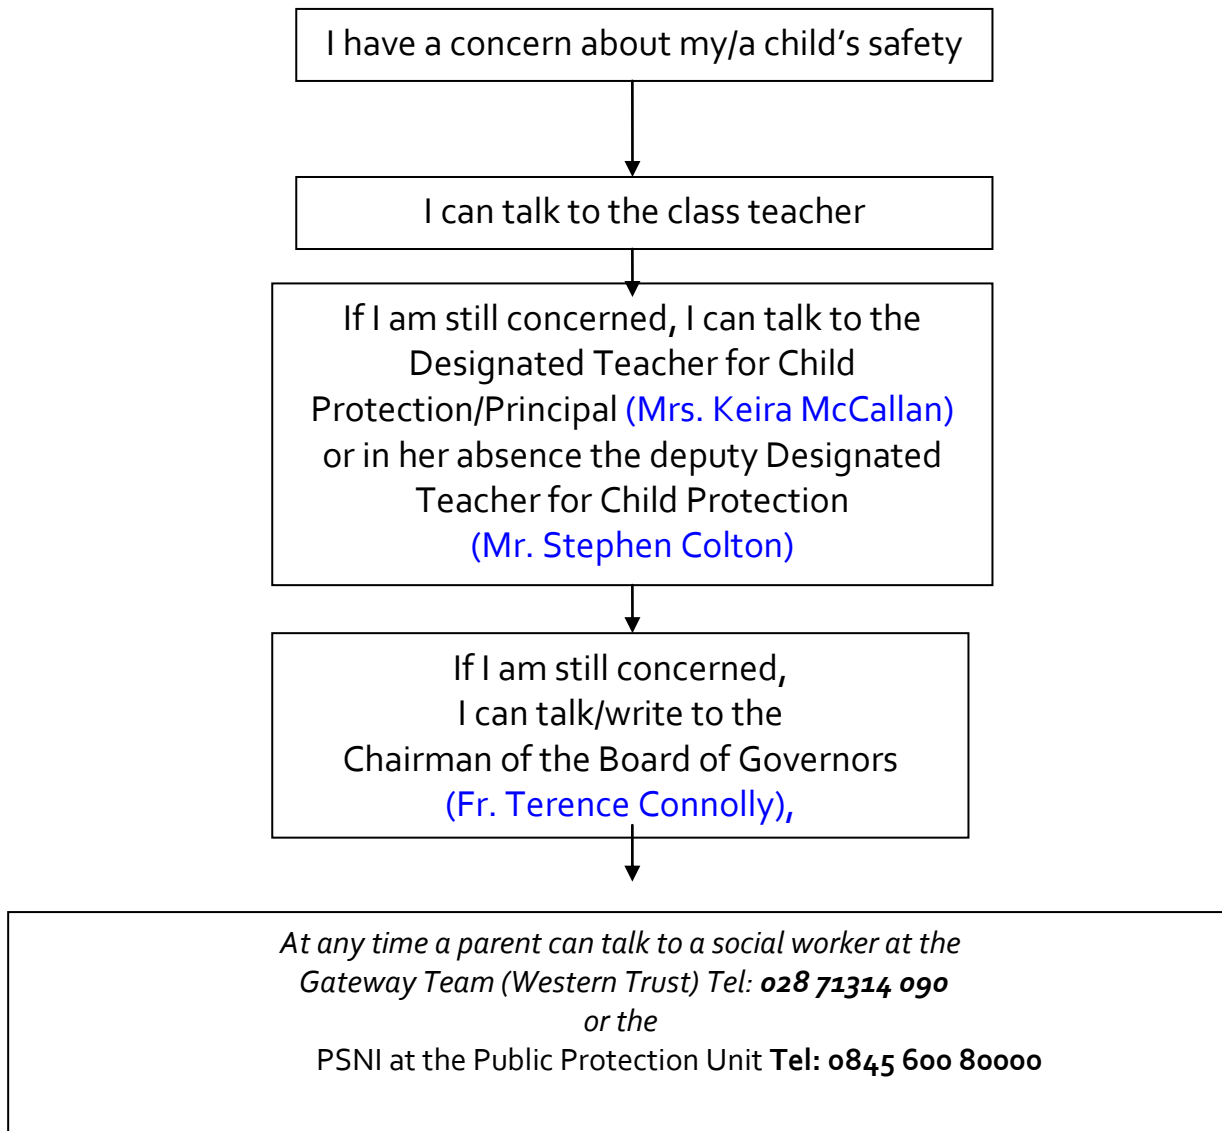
I have a concern about my/a child's safety

I can talk to the class teacher

If I am still concerned, I can talk to the Designated Teacher for Child Protection/Principal (Mrs. Keira McCallan) or in her absence the deputy Designated Teacher for Child Protection (Mr. Stephen Colton)

If I am still concerned, I can talk/write to the Chairman of the Board of Governors (Fr. Terence Connolly),

At any time a parent can talk to a social worker at the Gateway Team (Western Trust) Tel: 028 71314 090
or the
PSNI at the Public Protection Unit Tel: 0845 600 80000